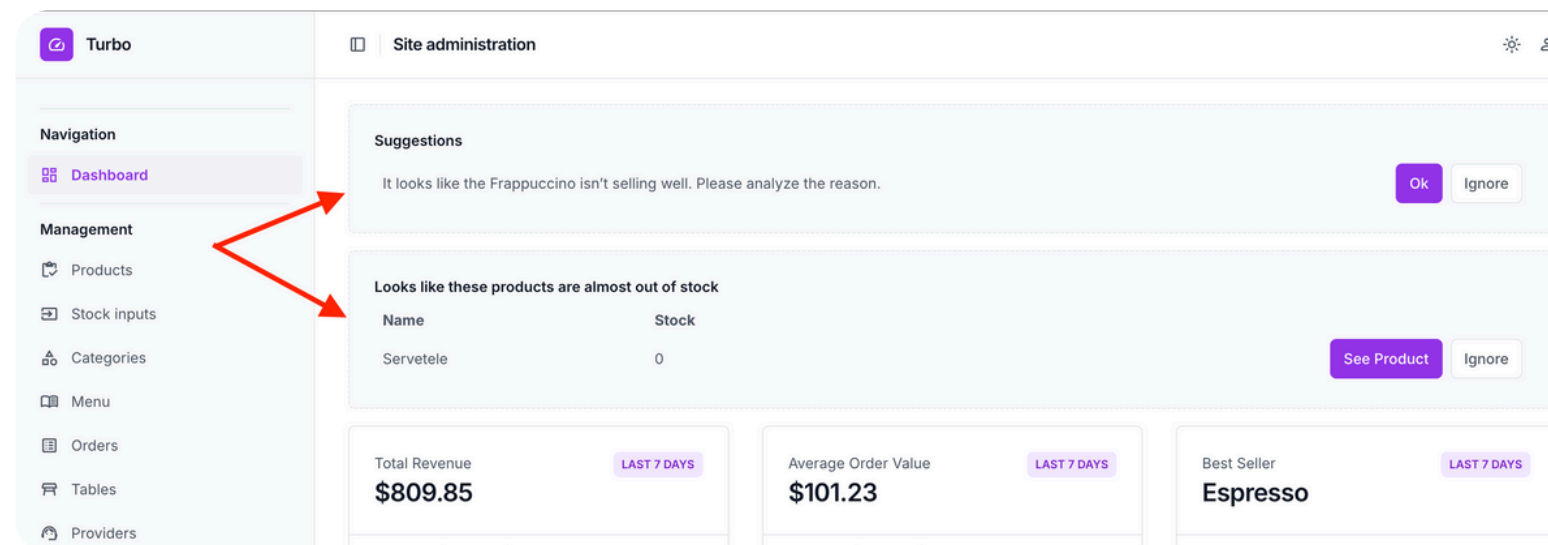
Turbo

Navigation

Dashboard

Management

Products

Stock inputs

Categories

Menu

Orders

Tables

Providers

Site administration

Suggestions

It looks like the Frappuccino isn't selling well. Please analyze the reason.

Ok Ignore

Looks like these products are almost out of stock

| Name | Stock |
|---|---|
| Servetele | 0 |

See Product Ignore

Total Revenue LAST 7 DAYS
$809.85

Average Order Value LAST 7 DAYS
$101.23

Best Seller LAST 7 DAYS
Espresso